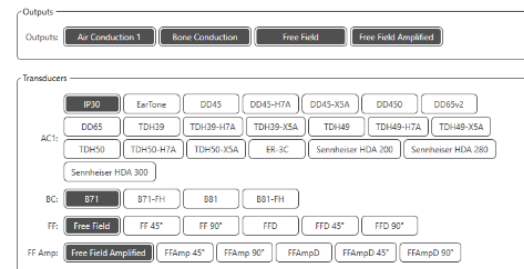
Outputs

Outputs: Air Conduction 1 Bone Conduction Free Field Free Field Amplified

Transducers

AC1: IP30 EarTone DD45 DD45-H7A DD45-X5A DD450 DD65v2 DD65 TDH39 TDH39-H7A TDH39-X5A TDH49 TDH49-H7A TDH49-X5A TDH50 TDH50-H7A TDH50-X5A ER-3C Sennheiser HDA 200 Sennheiser HDA 280 Sennheiser HDA 300

BC: B71 B71-FH B81 B81-FH

FF: Free Field FF 45° FF 90° FFD FFD 45° FFD 90°

FF Amp: Free Field Amplified FFAmp 45° FFAmp 90° FFAmpD FFAmpD 45° FFAmpD 90°